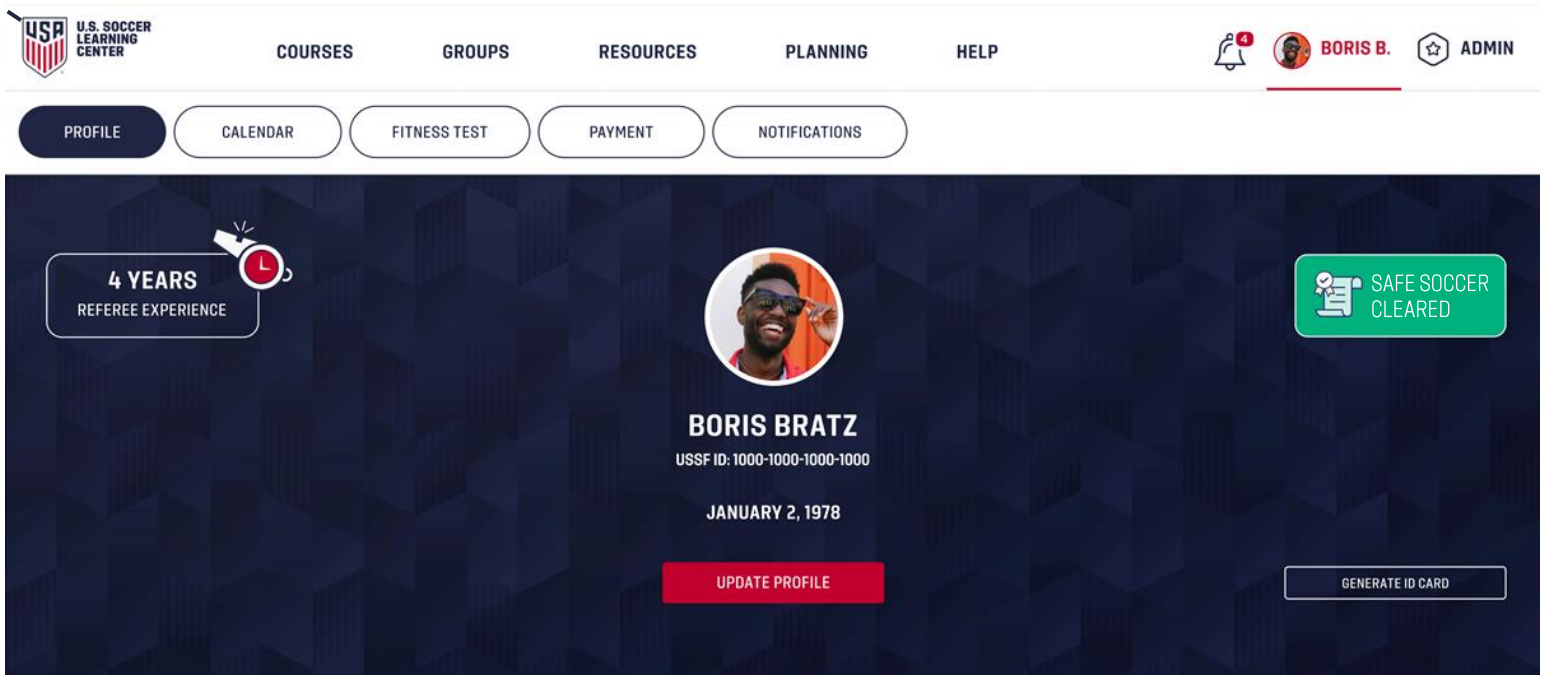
USA U.S. SOCCER LEARNING CENTER

COURSES GROUPS RESOURCES PLANNING HELP

4 BORIS B. ADMIN

PROFILE CALENDAR FITNESS TEST PAYMENT NOTIFICATIONS

4 YEARS
REFEREE EXPERIENCE

SAFE SOCCER CLEARED

BORIS BRATZ
USSF ID: 1000-1000-1000-1000

JANUARY 2, 1978

UPDATE PROFILE

GENERATE ID CARD